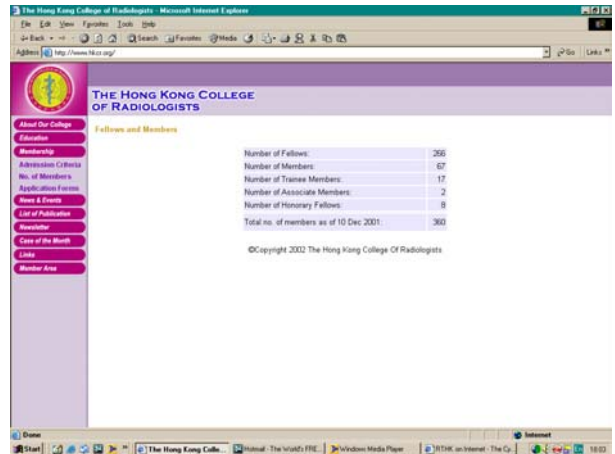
The Hong Kong College of Radiologists - Microsoft Internet Explorer

File Edit View Favorites Tools Help

Back Search Favorites Media

Address http://www.hkcr.org/

Go Links

THE HONG KONG COLLEGE OF RADIOLOGISTS

About Our College
Education
Membership
Admission Criteria
No. of Members
Application Forms
News & Events
List of Publication
Newsletter
Case of the Month
Links
Member Area

Fellows and Members

| | |
|---|---|
| Number of Fellows: | 266 |
| Number of Members: | 67 |
| Number of Trainee Members: | 17 |
| Number of Associate Members: | 2 |
| Number of Honorary Fellows: | 8 |
| Total no. of members as of 10 Dec 2001: | 360 |

©Copyright 2002 The Hong Kong College Of Radiologists

Done

Internet

Start | The Hong Kong Colle... | Hotmail - The World's FRE... | Windows Media Player | RTHK on Internet - The Cy... | 18:02